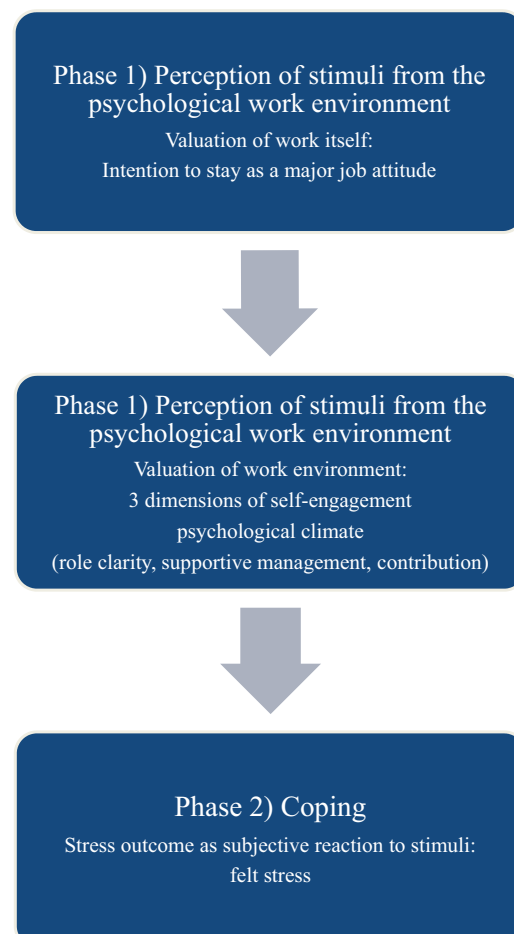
Phase 1) Perception of stimuli from the psychological work environment

Valuation of work itself:
Intention to stay as a major job attitude

Phase 1) Perception of stimuli from the psychological work environment

Valuation of work environment:
3 dimensions of self-engagement
psychological climate
(role clarity, supportive management, contribution)

Phase 2) Coping

Stress outcome as subjective reaction to stimuli:
felt stress